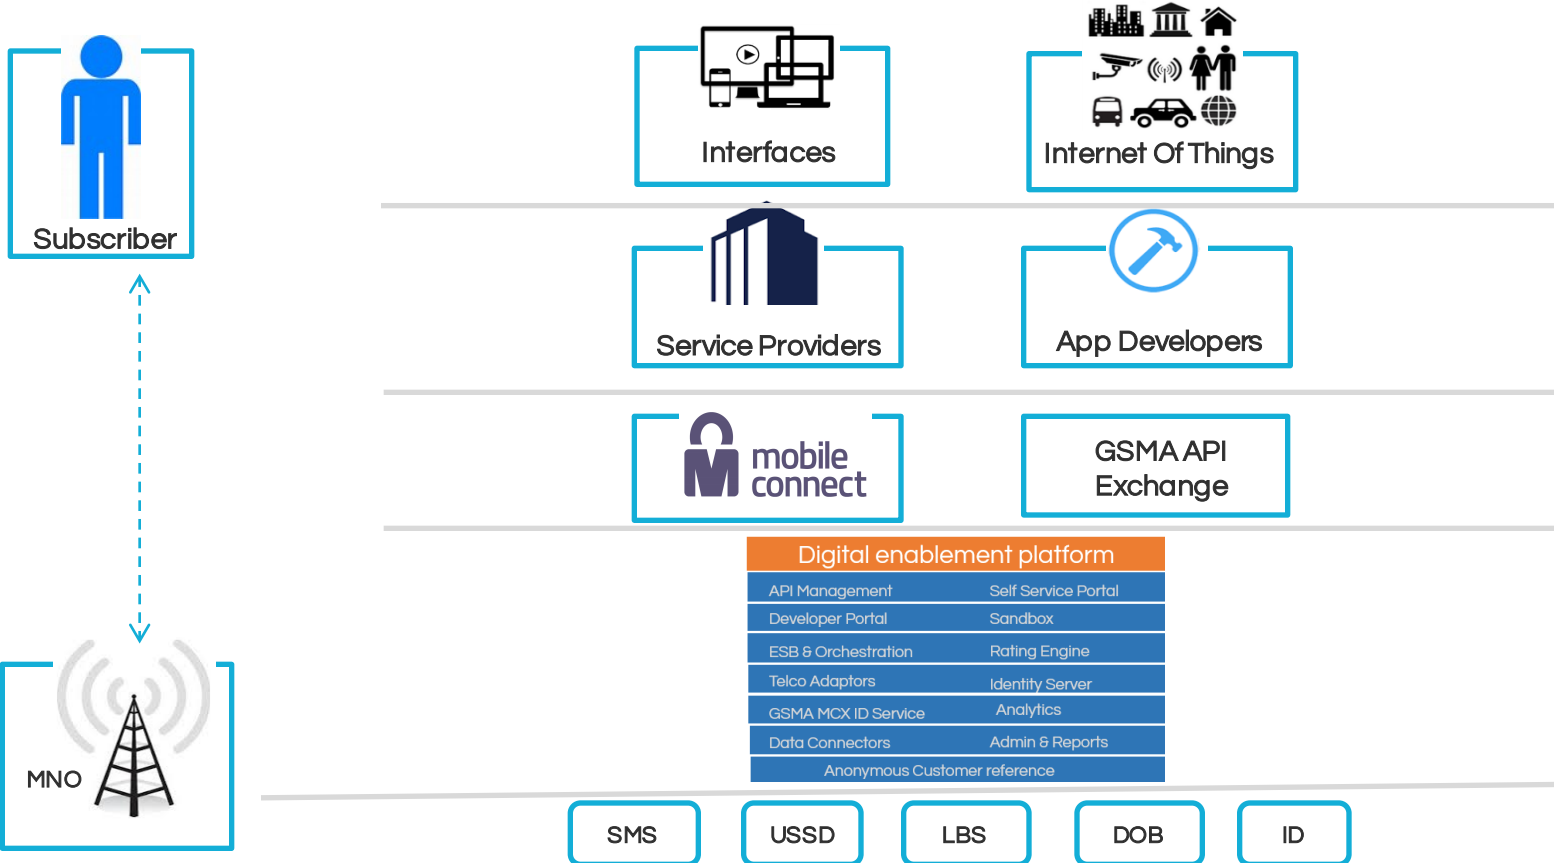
Subscriber

Interfaces

Internet Of Things

Service Providers

App Developers

mobile connect

GSMA API Exchange

Digital enablement platform

API Management
Self Service Portal
Developer Portal
Sandbox
ESB & Orchestration
Rating Engine
Telco Adaptors
Identity Server
GSMA MCX ID Service
Analytics
Data Connectors
Admin & Reports
Anonymous Customer reference

MNO

SMS

USSD

LBS

DOB

ID